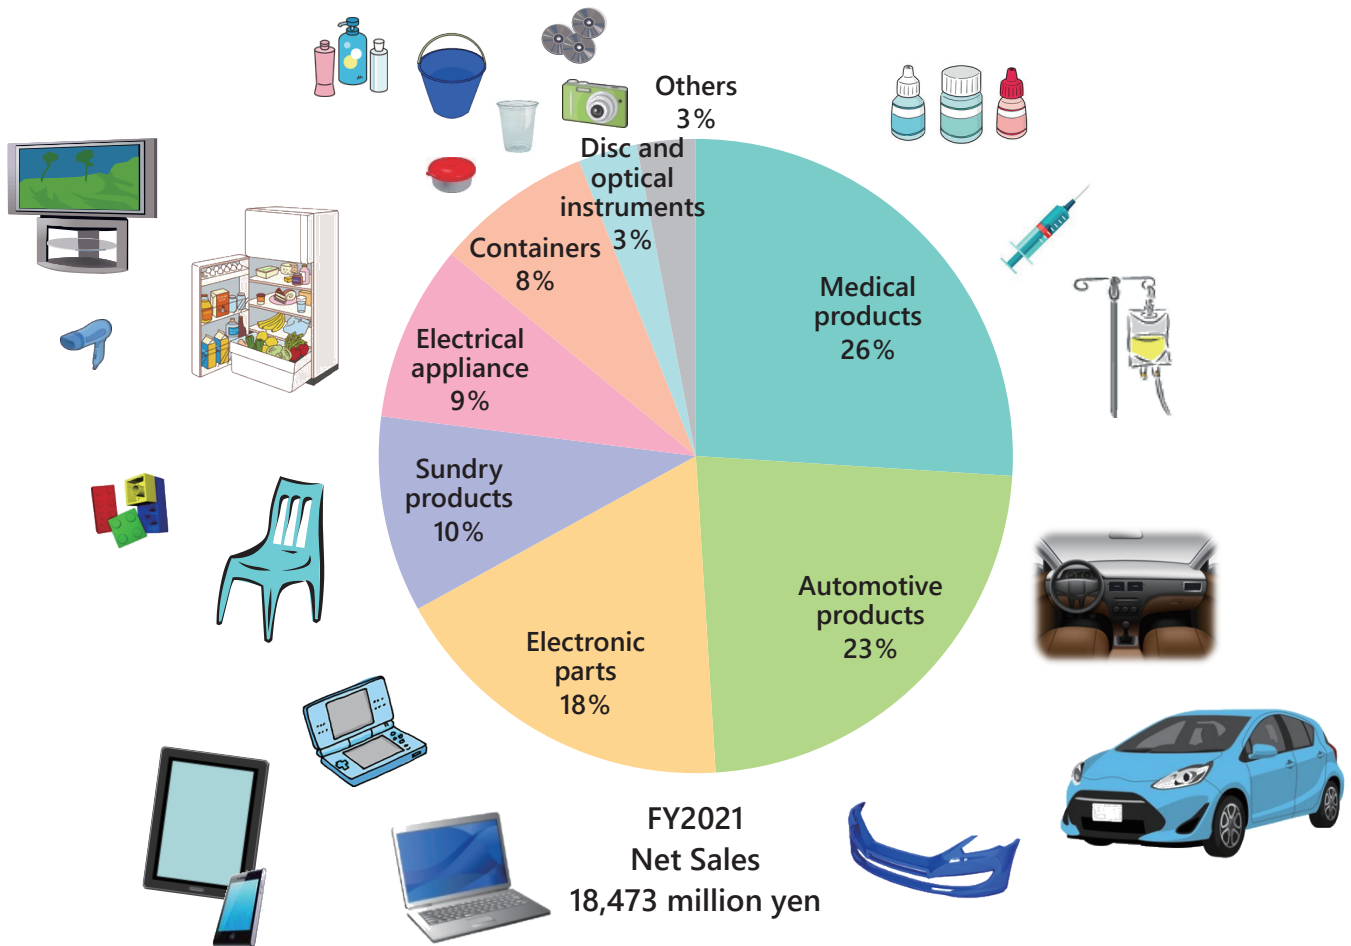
Others
3%

Disc and optical instruments
3%

Containers
8%

Electrical appliance
9%

Sundry products
10%

Medical products
26%

Automotive products
23%

Electronic parts
18%

FY2021
Net Sales
18,473 million yen